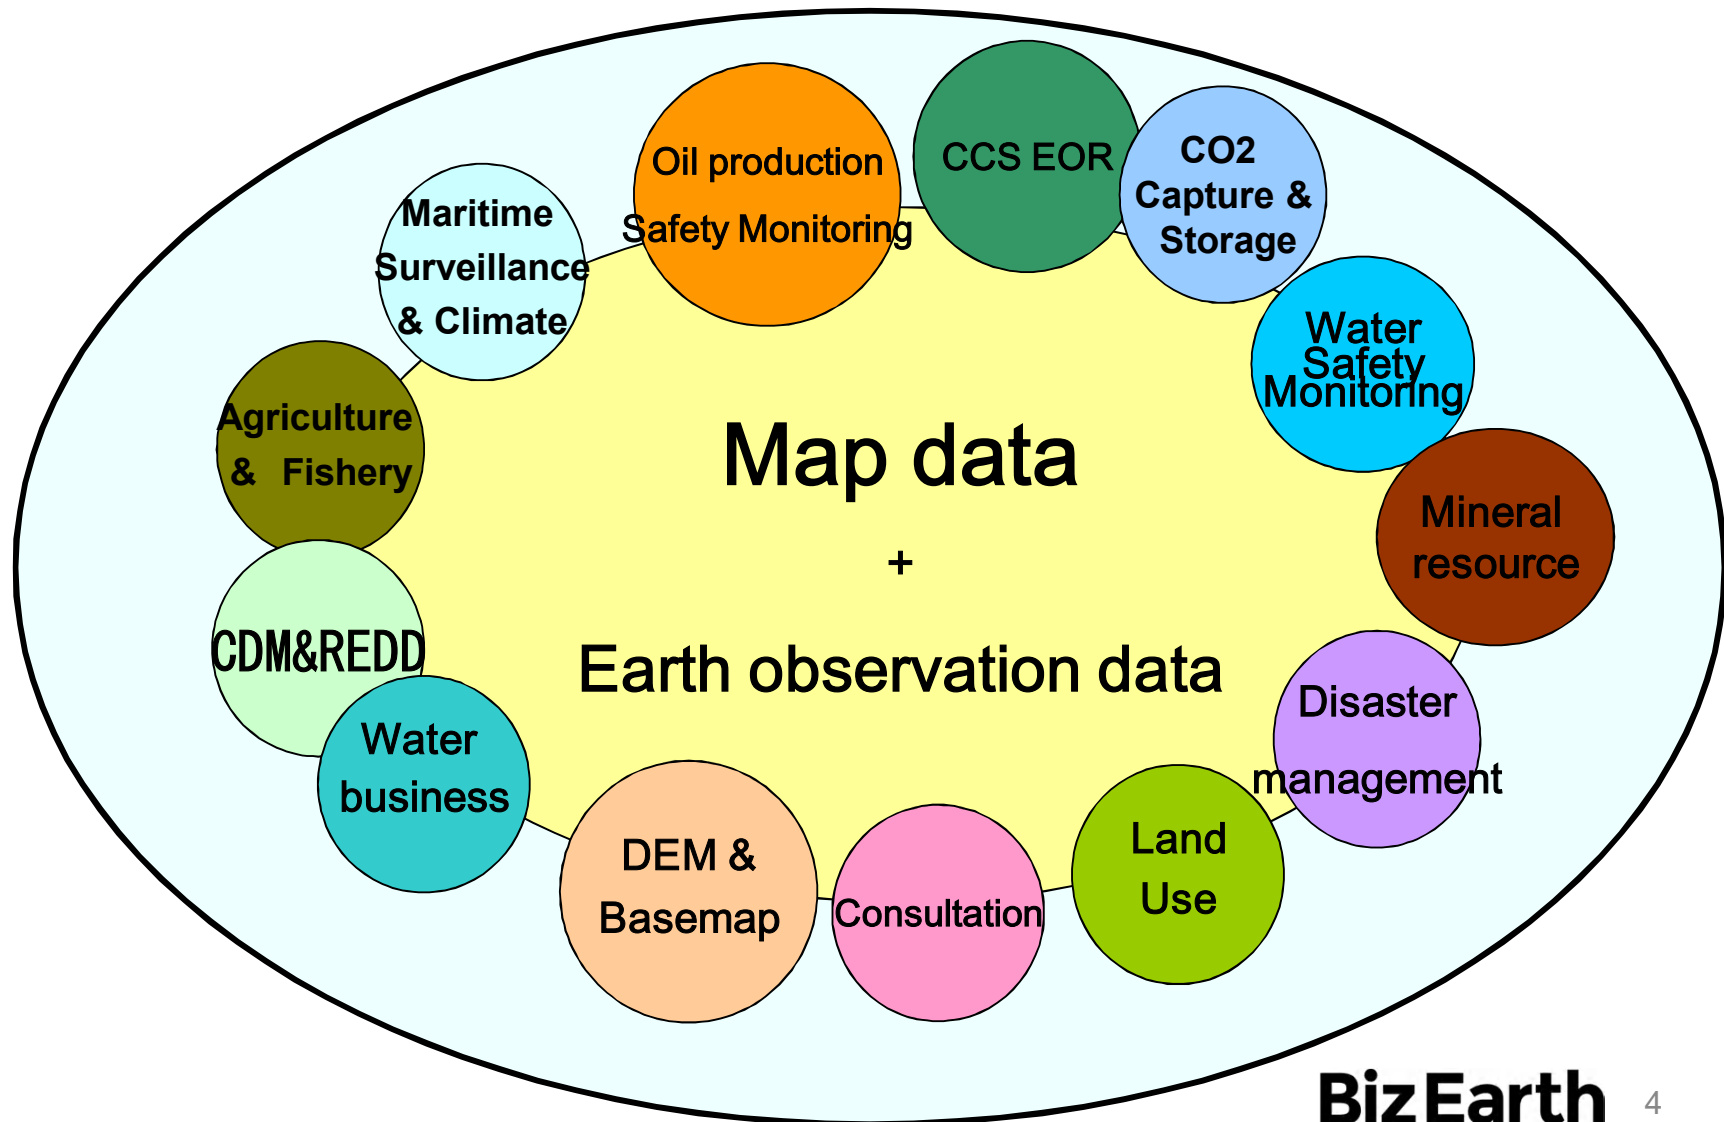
Map data

+

Earth observation data

Oil production Safety Monitoring

CCS EOR

CO2 Capture & Storage

Water Safety Monitoring

Mineral resource

Disaster management

Land Use

Consultation

DEM & Basemap

Water business

CDM&REDD

Agriculture & Fishery

Maritime Surveillance & Climate

BizEarth

4